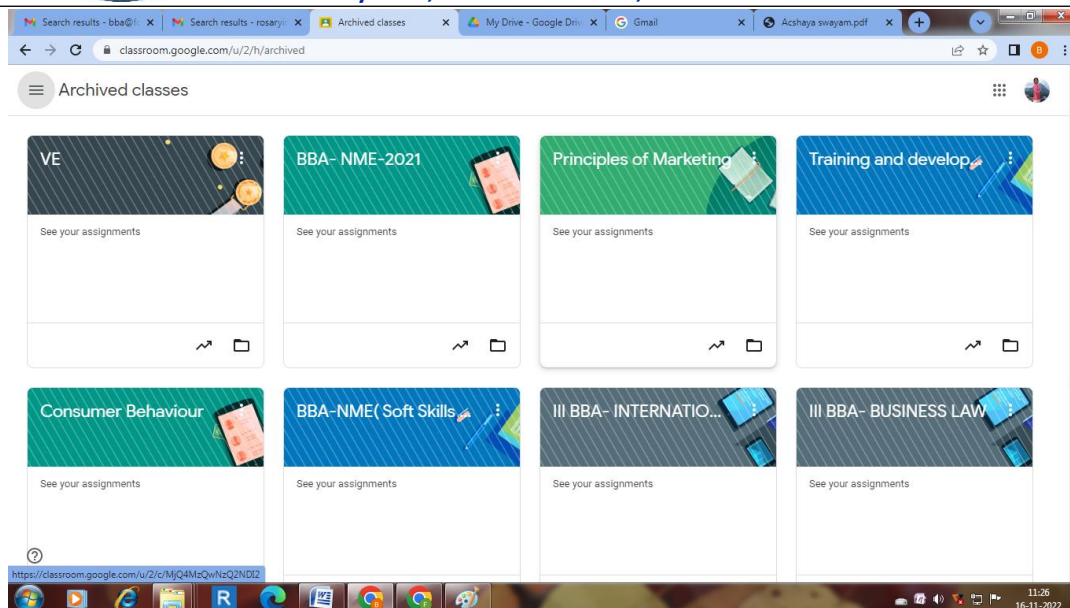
Search results - bba@ ×
Search results - rosaryi ×
Archived classes ×
My Drive - Google Driv ×
Gmail ×
Acshaya swayam.pdf ×

classroom.google.com/u/2/h/archived

Archived classes

VE
See your assignments

BBA- NME-2021
See your assignments

Principles of Marketing
See your assignments

Training and develop
See your assignments

Consumer Behaviour
See your assignments

BBA-NME( Soft Skills
See your assignments

III BBA- INTERNATIO...
See your assignments

III BBA- BUSINESS LAW
See your assignments

https://classroom.google.com/u/2/c/MjQ4MzQwNzQ2NDI2

11:26
16-11-2022